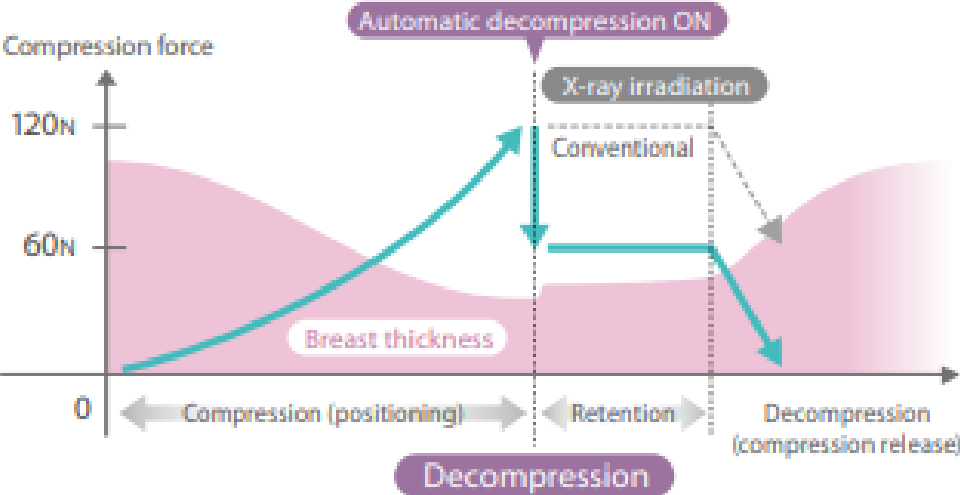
Automatic decompression ON

Compression force

X-ray irradiation

120N

Conventional

60N

Breast thickness

0

Compression (positioning)

Retention

Decompression (compression release)

Decompression